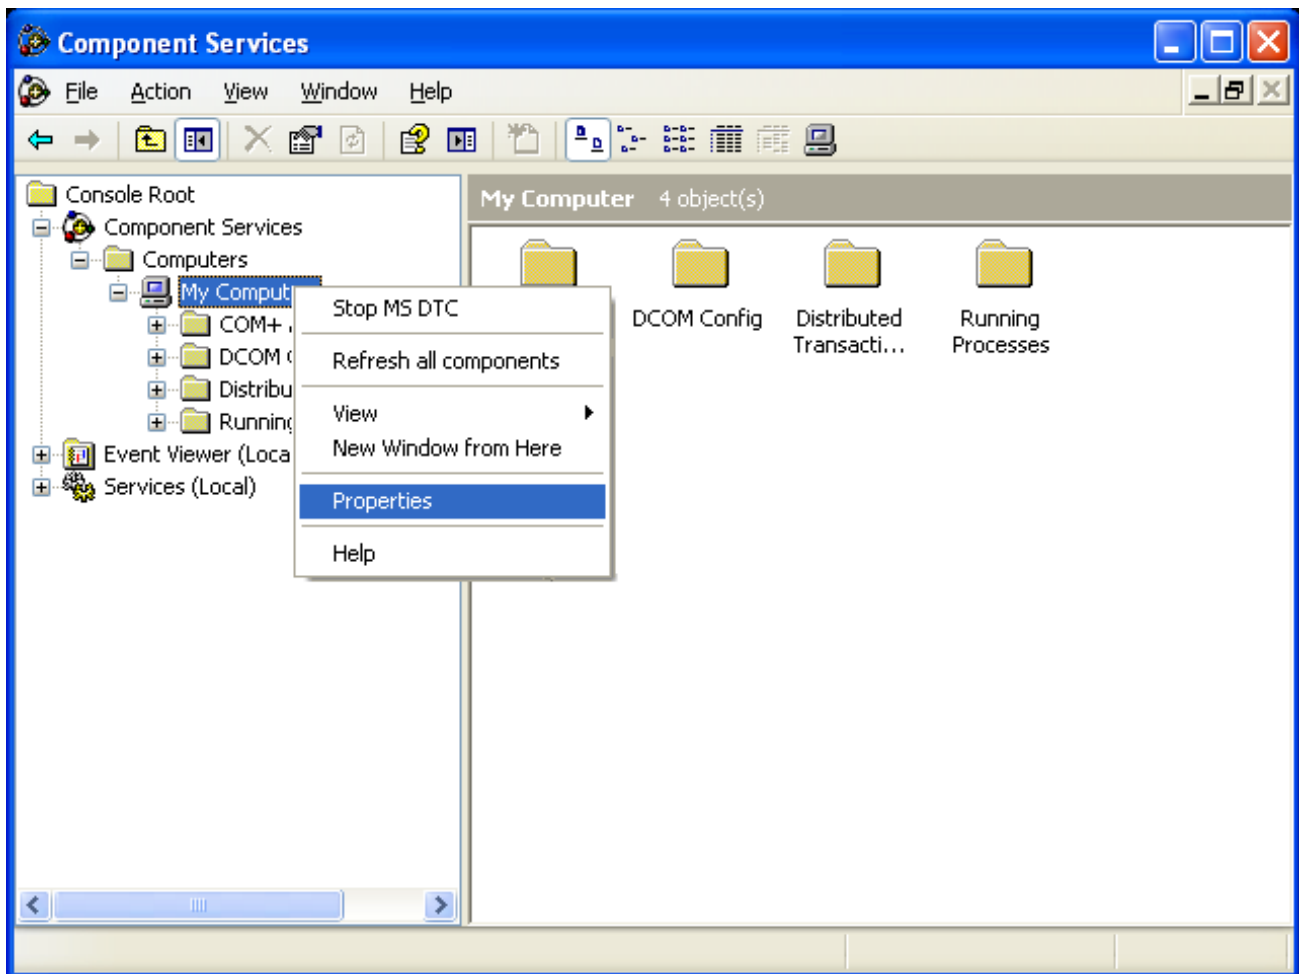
Component Services

File Action View Window Help

Console Root
Component Services
Computers
My Comput
COM+
DCOM
Distribu
Running
Event Viewer (Loca
Services (Local)

Stop MS DTC
Refresh all components
View
New Window from Here
Properties
Help

My Computer 4 object(s)

DCOM Config
Distributed Transacti...
Running Processes